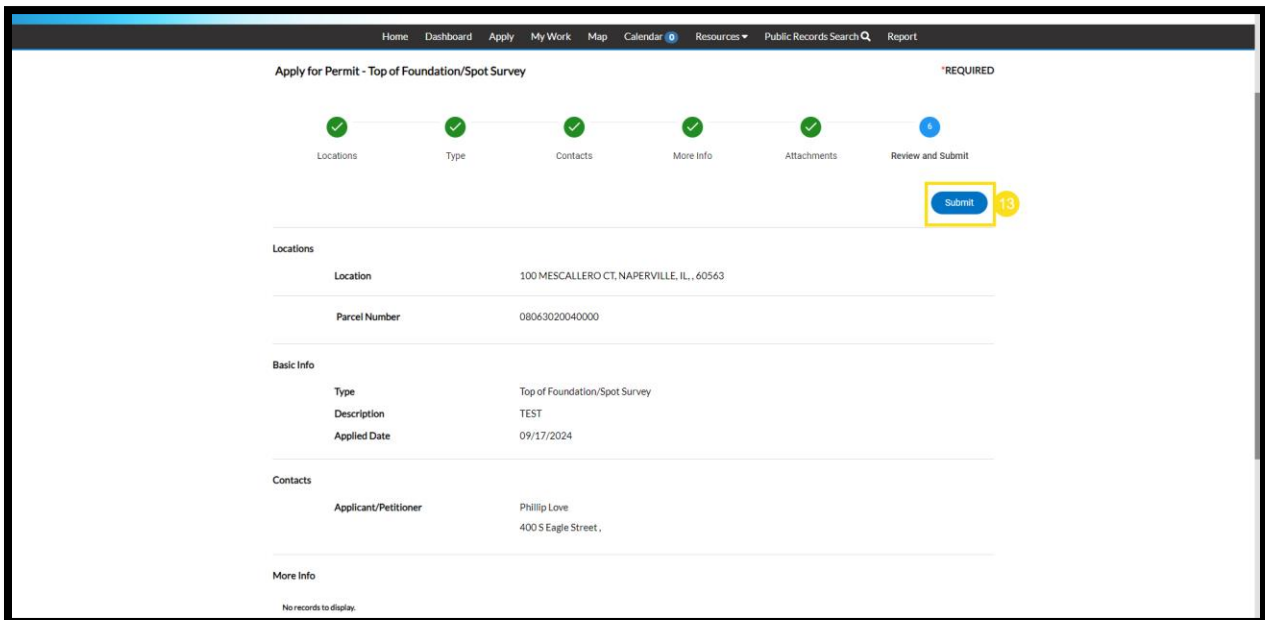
Home Dashboard Apply My Work Map Calendar 0 Resources ▾ Public Records Search Report

Apply for Permit - Top of Foundation/Spot Survey

*REQUIRED

Locations Type Contacts More Info Attachments 6 Review and Submit

Submit 13

Locations

Location 100 MESCALLERO CT, NAPERVILLE, IL, , 60563

Parcel Number 08063020040000

Basic Info

Type Top of Foundation/Spot Survey

Description TEST

Applied Date 09/17/2024

Contacts

Applicant/Petitioner Phillip Love
400 S Eagle Street ,

More Info

No records to display.